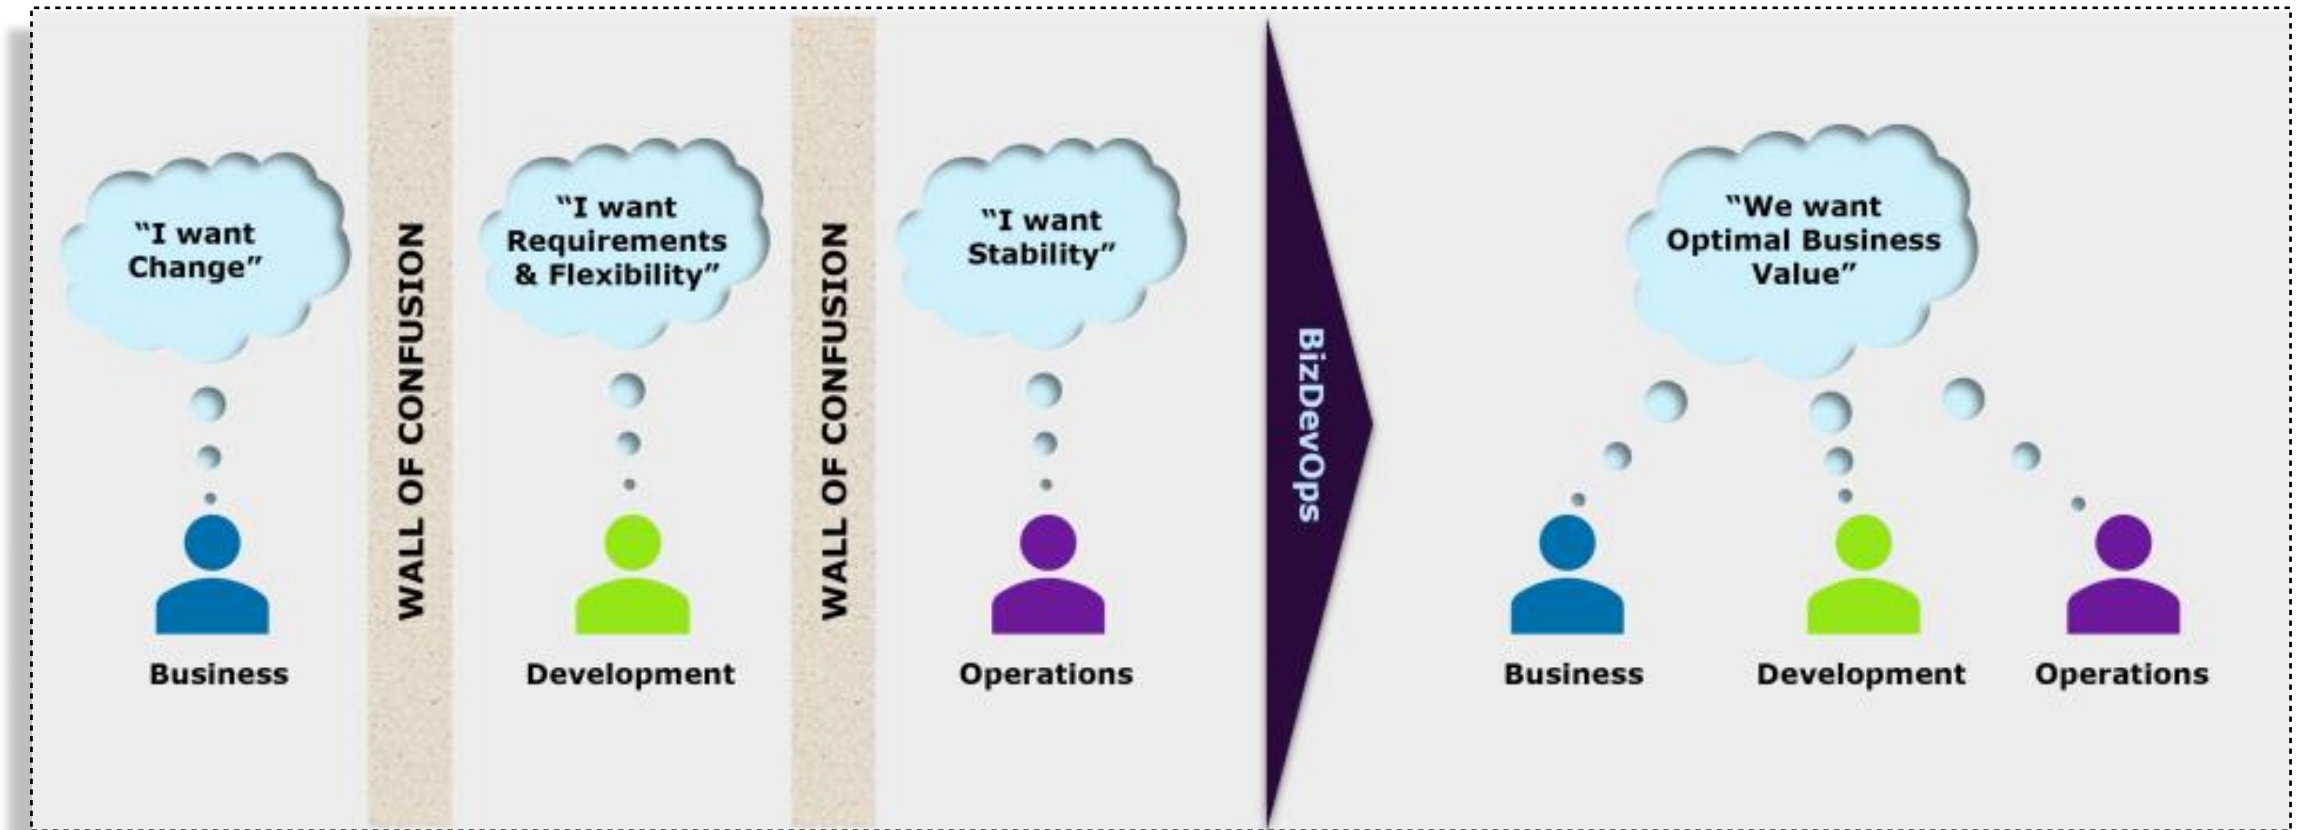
"I want Change"

Business

WALL OF CONFUSION

"I want Requirements & Flexibility"

Development

WALL OF CONFUSION

"I want Stability"

Operations

BizDevOps

"We want Optimal Business Value"

Business

Development

Operations